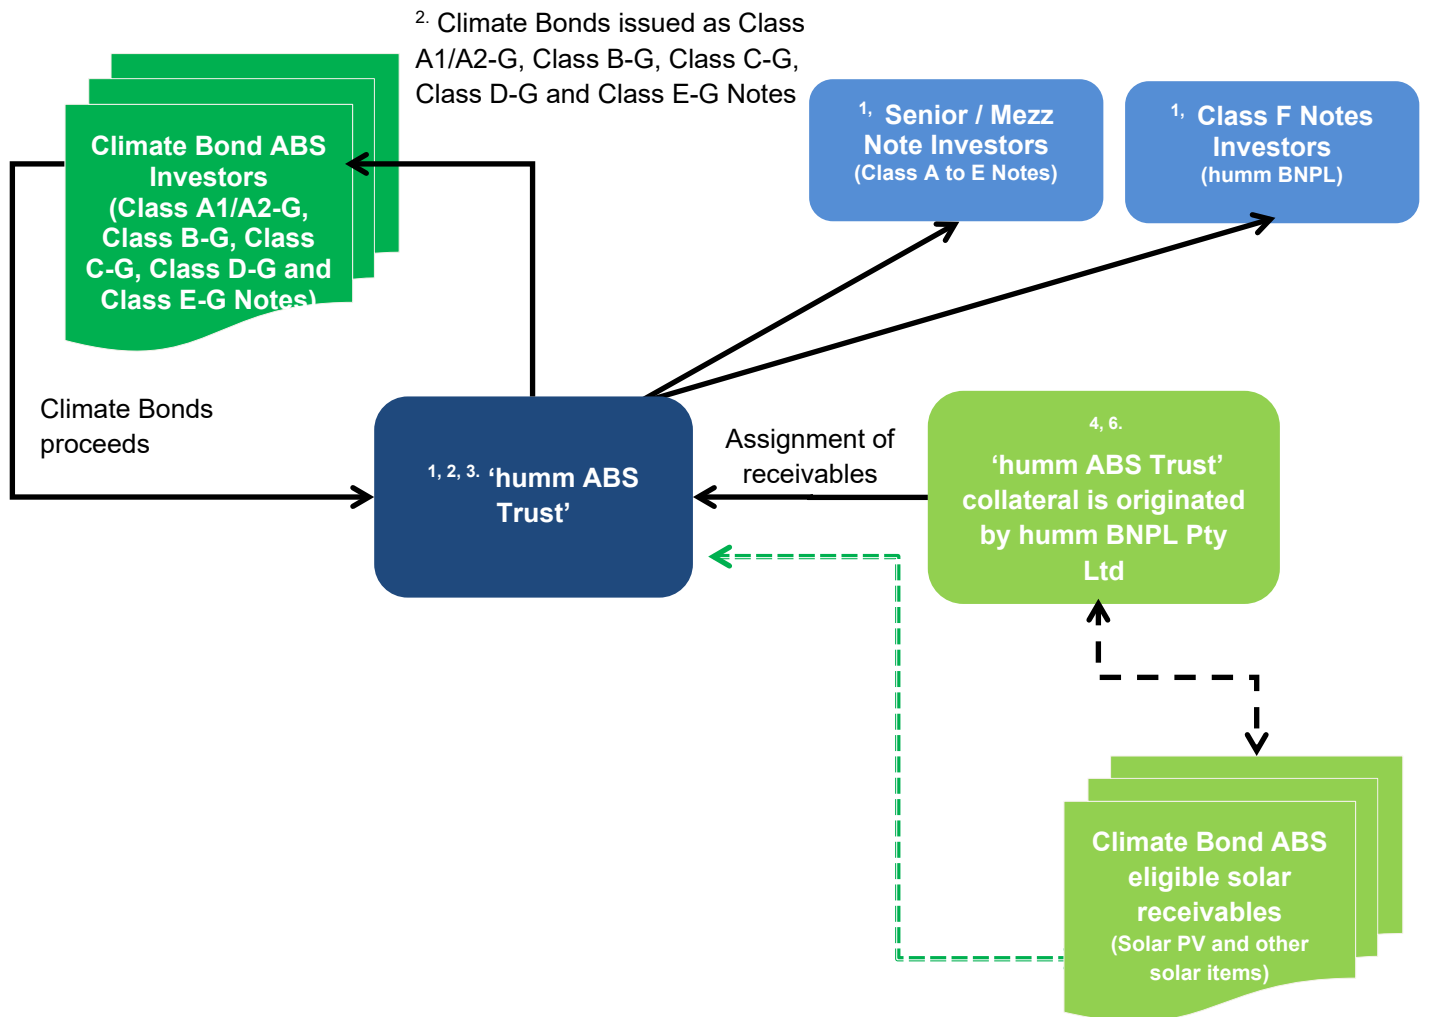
$^{2.}$ Climate Bonds issued as Class A1/A2-G, Class B-G, Class C-G, Class D-G and Class E-G Notes

Climate Bond ABS Investors (Class A1/A2-G, Class B-G, Class C-G, Class D-G and Class E-G Notes)

$^{1,}$ Senior / Mezz Note Investors (Class A to E Notes)

$^{1,}$ Class F Notes Investors (humm BNPL)

Climate Bonds proceeds

$^{1, 2, 3.}$ 'humm ABS Trust'

Assignment of receivables

$^{4, 6.}$ 'humm ABS Trust' collateral is originated by humm BNPL Pty Ltd

Climate Bond ABS eligible solar receivables (Solar PV and other solar items)